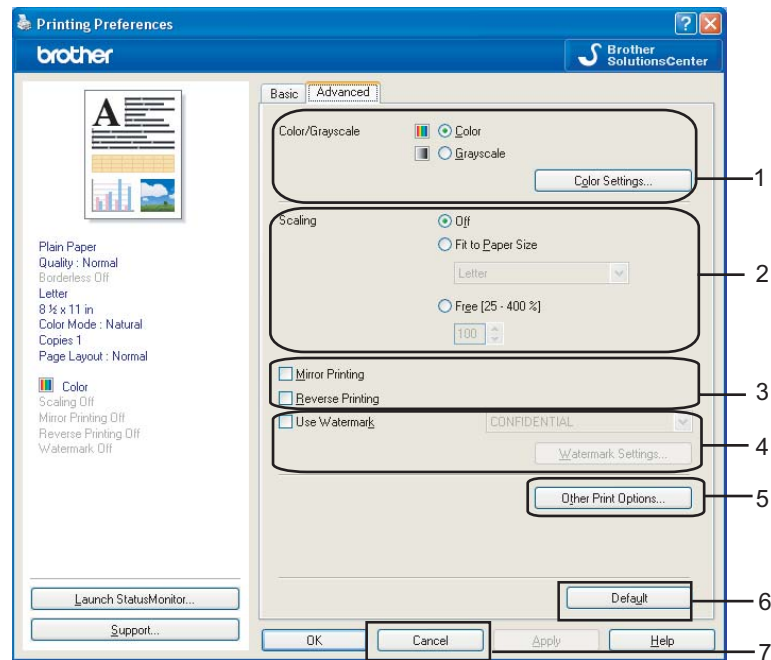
Printing Preferences

brother

Brother SolutionsCenter

Plain Paper
Quality : Normal
Borderless Off
Letter
8 ½ x 11 in
Color Mode : Natural
Copies 1
Page Layout : Normal

Color
Scaling Off
Mirror Printing Off
Reverse Printing Off
Watermark Off

Basic
Advanced

Color/Grayscale
Color
Grayscale
Color Settings...

Scaling
Off
Fit to Paper Size
Letter
Free [25 - 400 %]
100

Mirror Printing
Reverse Printing

Use Watermark
CONFIDENTIAL
Watermark Settings...

Other Print Options...

Default

Launch StatusMonitor...
Support...

OK
Cancel
Apply
Help

1
2
3
4
5
6
7